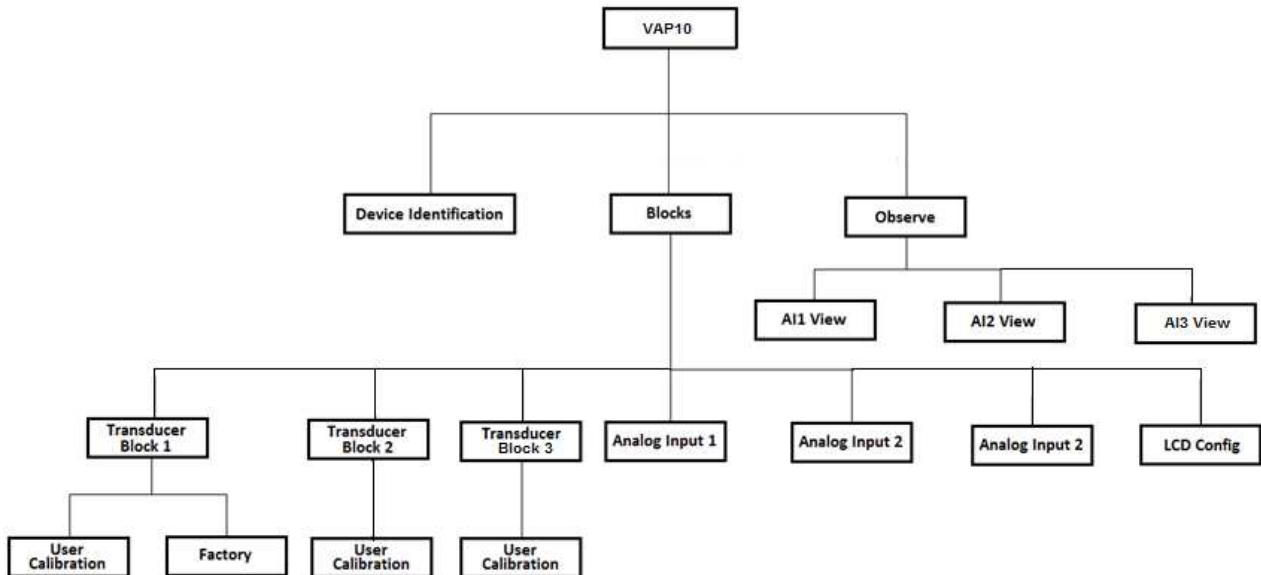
VAP10

Device Identification

Blocks

Observe

AI1 View

AI2 View

AI3 View

Transducer Block 1

Transducer Block 2

Transducer Block 3

Analog Input 1

Analog Input 2

Analog Input 2

LCD Config

User Calibration

Factory

User Calibration

User Calibration